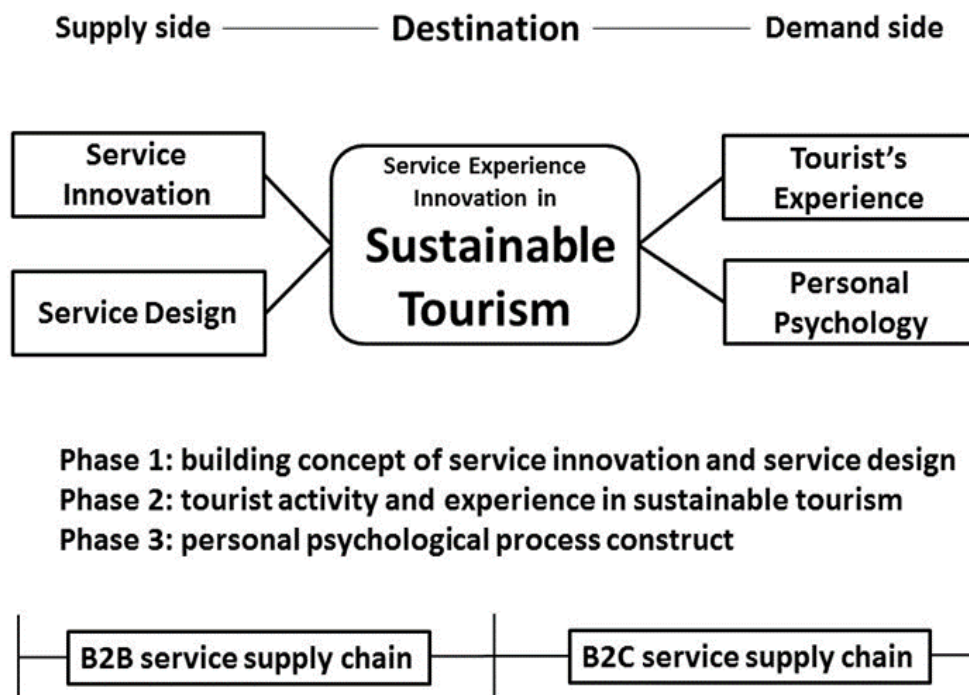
Supply side Destination Demand side

Service Innovation

Service Design

Service Experience Innovation in

Sustainable Tourism

Tourist's Experience

Personal Psychology

Phase 1: building concept of service innovation and service design
Phase 2: tourist activity and experience in sustainable tourism
Phase 3: personal psychological process construct

B2B service supply chain

B2C service supply chain